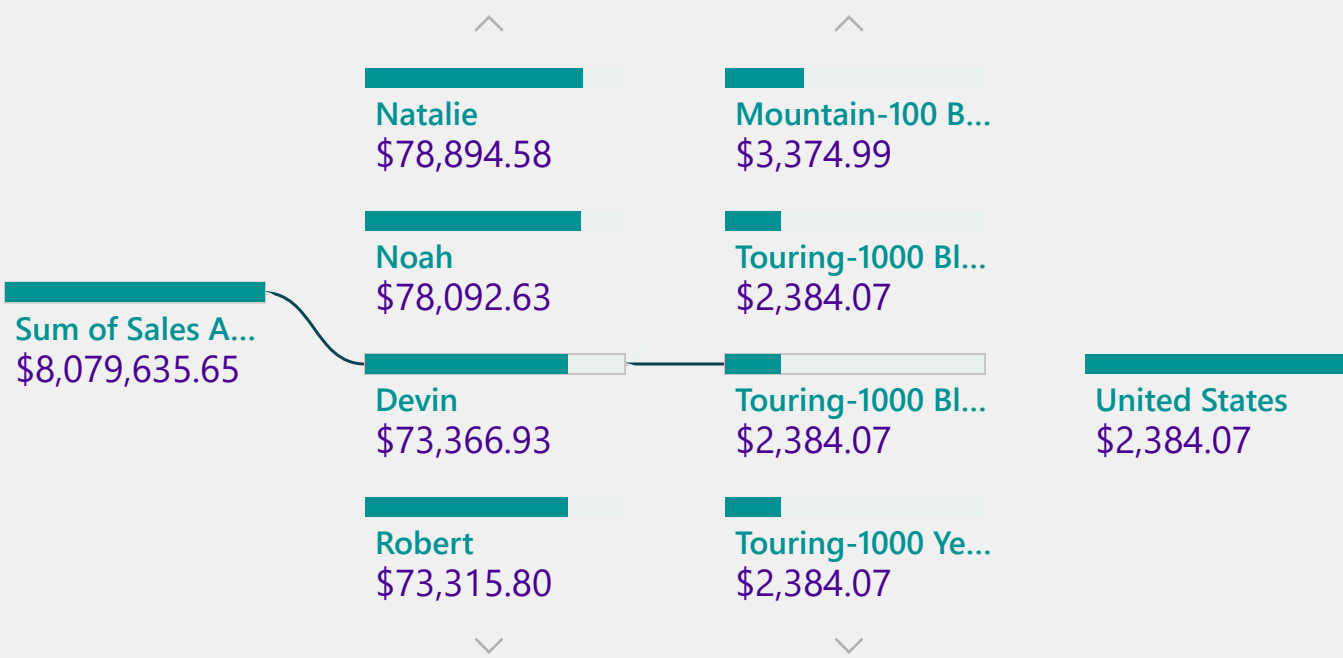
Sum of Sales A...
$8,079,635.65

Natalie
$78,894.58

Noah
$78,092.63

Devin
$73,366.93

Robert
$73,315.80

Mountain-100 B...
$3,374.99

Touring-1000 Bl...
$2,384.07

Touring-1000 Bl...
$2,384.07

Touring-1000 Ye...
$2,384.07

United States
$2,384.07